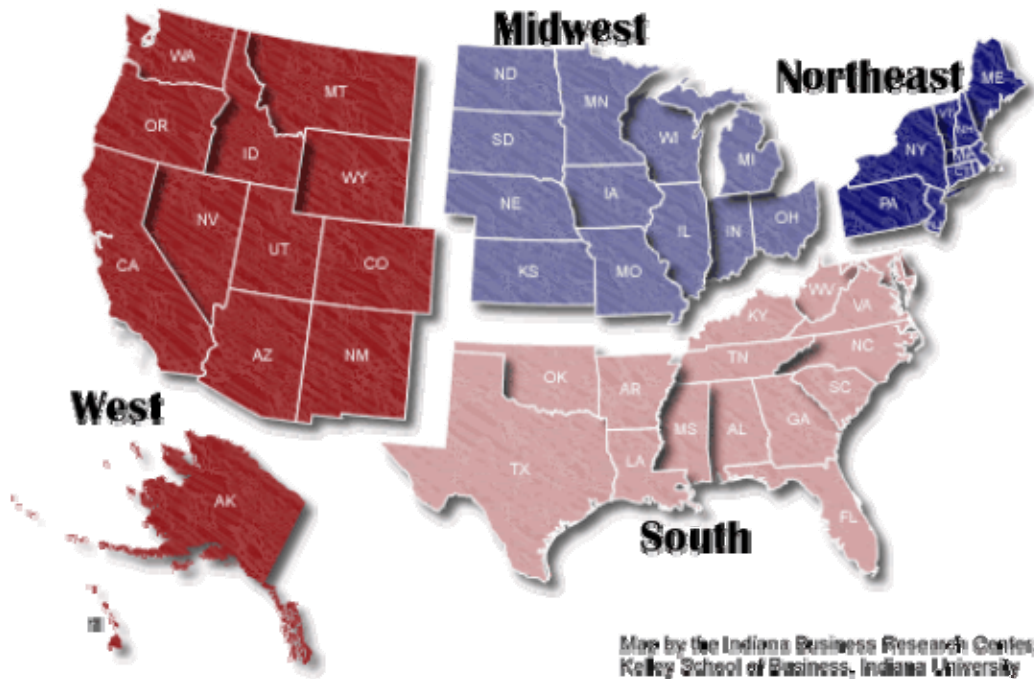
Midwest

Northeast

WA
MT
OR
ID
WY
NV
UT
CO
CA
AZ
NM

ND
MN
SD
WI
MI
NE
IA
IL
IN
OH
KS
MO

ME
VT
NH
NY
MA
CT
PA

WV
VA
KY
NC
TN
OK
AR
SC
MS
AL
GA
TX
LA
FL

West

AK
HI

South

Map by the Indiana Business Research Center, Kelley School of Business, Indiana University